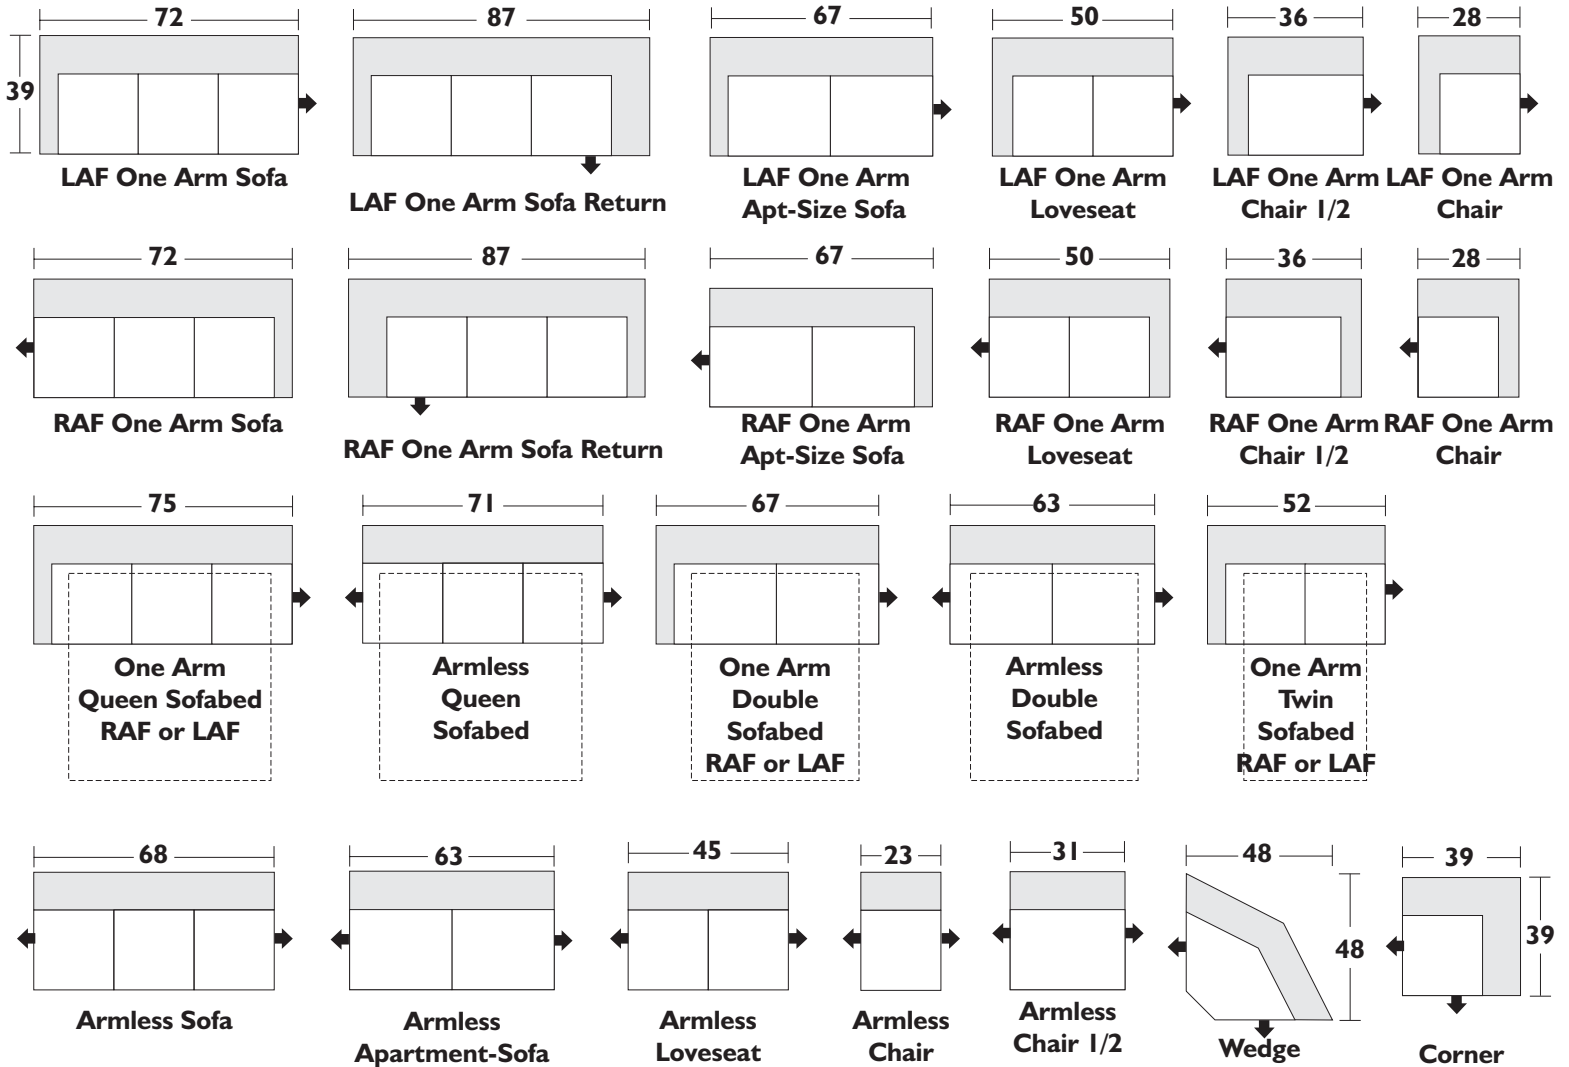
72
39
LAF One Arm Sofa

87
LAF One Arm Sofa Return

67
LAF One Arm Apt-Size Sofa

50
LAF One Arm Loveseat

36
LAF One Arm Chair 1/2

28
LAF One Arm Chair

72
RAF One Arm Sofa

87
RAF One Arm Sofa Return

67
RAF One Arm Apt-Size Sofa

50
RAF One Arm Loveseat

36
RAF One Arm Chair 1/2

28
RAF One Arm Chair

75
One Arm Queen Sofabed RAF or LAF

71
Armless Queen Sofabed

67
One Arm Double Sofabed RAF or LAF

63
Armless Double Sofabed

52
One Arm Twin Sofabed RAF or LAF

68
Armless Sofa

63
Armless Apartment-Sofa

45
Armless Loveseat

23
Armless Chair

31
Armless Chair 1/2

48
48
Wedge

39
39
Corner